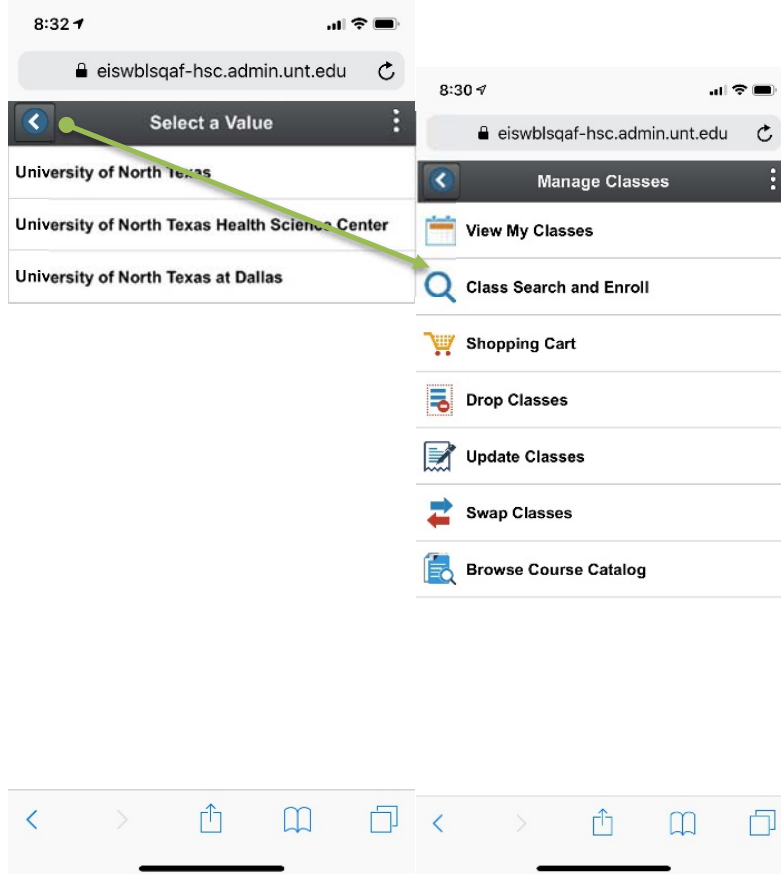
8:32

eiswblsqaf-hsc.admin.unt.edu

Select a Value

University of North Texas

University of North Texas Health Science Center

University of North Texas at Dallas

8:30

eiswblsqaf-hsc.admin.unt.edu

Manage Classes

View My Classes

Class Search and Enroll

Shopping Cart

Drop Classes

Update Classes

Swap Classes

Browse Course Catalog